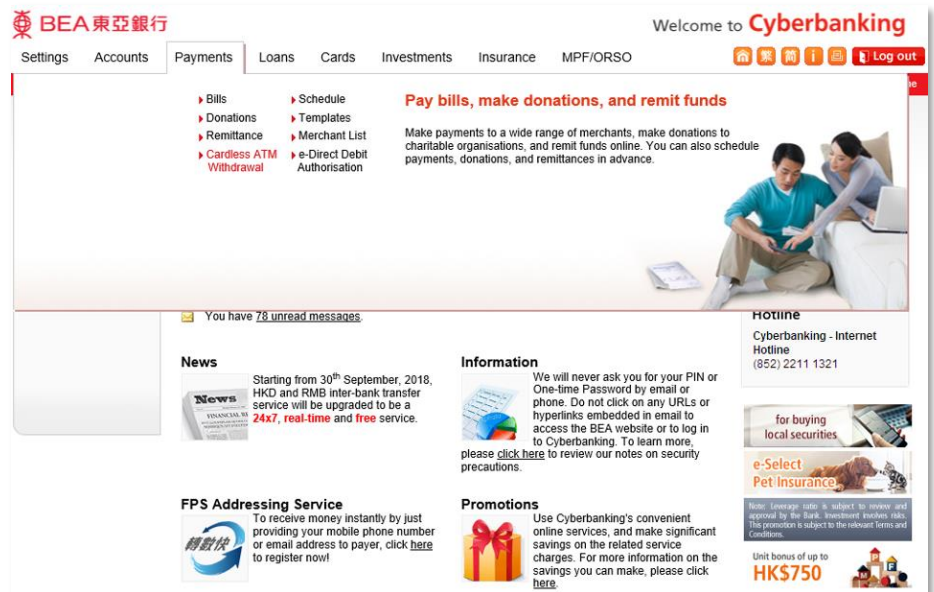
BEA東亞銀行

Welcome to Cyberbanking

Settings Accounts Payments Loans Cards Investments Insurance MPF/ORSO

Log out

Bills
Donations
Remittance
Cardless ATM Withdrawal

Schedule
Templates
Merchant List
e-Direct Debit Authorisation

Pay bills, make donations, and remit funds

Make payments to a wide range of merchants, make donations to charitable organisations, and remit funds online. You can also schedule payments, donations, and remittances in advance.

You have 78 unread messages.

Hotline

Cyberbanking - Internet Hotline
(852) 2211 1321

News

Starting from 30$^{th}$ September, 2018, HKD and RMB inter-bank transfer service will be upgraded to be a 24x7, real-time and free service.

Information

We will never ask you for your PIN or One-time Password by email or phone. Do not click on any URLs or hyperlinks embedded in email to access the BEA website or to log in to Cyberbanking. To learn more, please click here to review our notes on security precautions.

for buying local securities

e-Select Pet Insurance

Note: Leverage ratio is subject to review and approval by the Bank. Investment involves risks. This promotion is subject to the relevant Terms and Conditions.

FPS Addressing Service

To receive money instantly by just providing your mobile phone number or email address to payer, click here to register now!

轉數快

Promotions

Use Cyberbanking's convenient online services, and make significant savings on the related service charges. For more information on the savings you can make, please click here.

Unit bonus of up to
HK$750